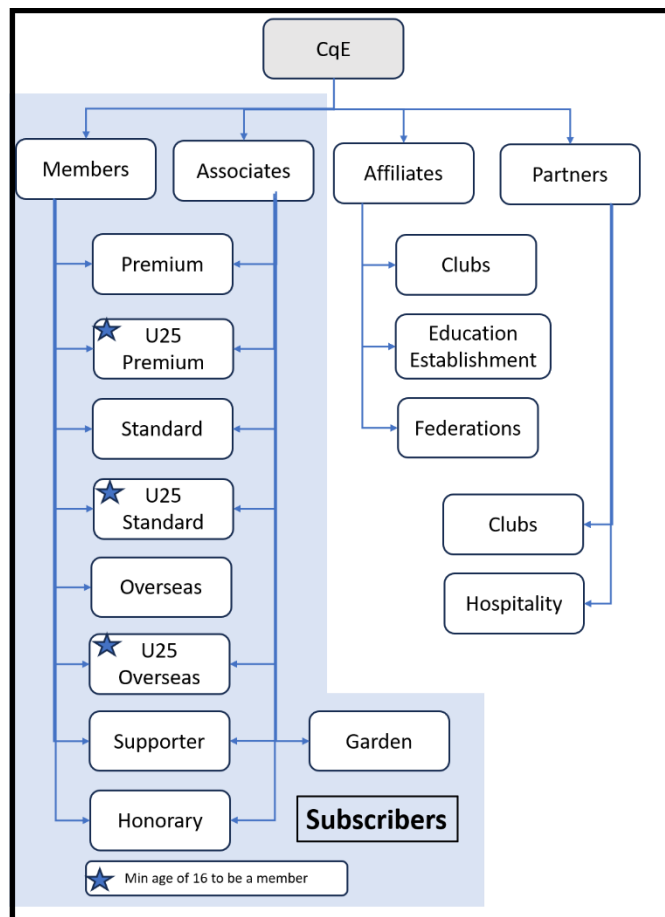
CqE

Members
Associates
Affiliates
Partners

Premium
U25 Premium
Standard
U25 Standard
Overseas
U25 Overseas
Supporter
Honorary

Clubs
Education Establishment
Federations

Clubs
Hospitality

Garden

Subscribers

Min age of 16 to be a member